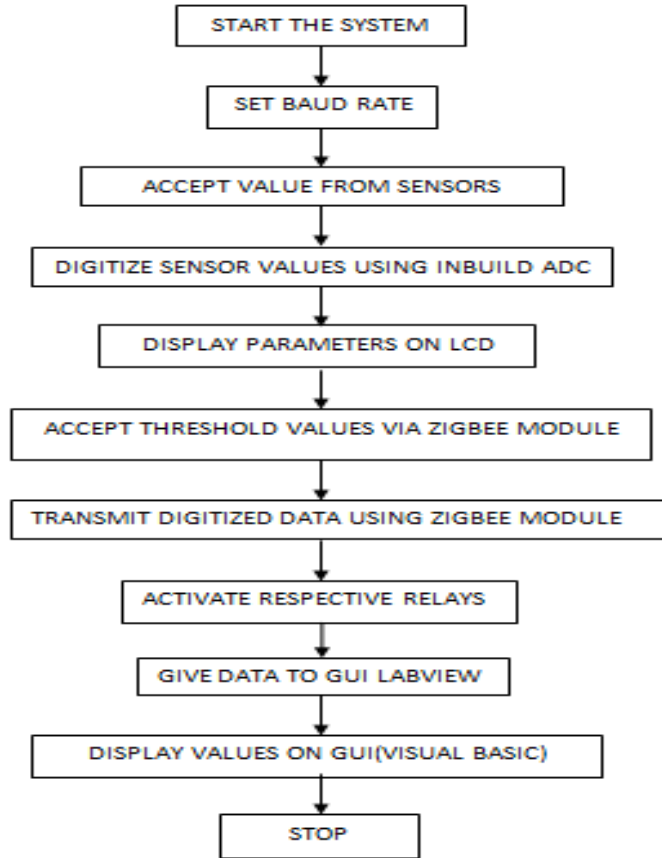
START THE SYSTEM

SET BAUD RATE

ACCEPT VALUE FROM SENSORS

DIGITIZE SENSOR VALUES USING INBUILD ADC

DISPLAY PARAMETERS ON LCD

ACCEPT THRESHOLD VALUES VIA ZIGBEE MODULE

TRANSMIT DIGITIZED DATA USING ZIGBEE MODULE

ACTIVATE RESPECTIVE RELAYS

GIVE DATA TO GUI LABVIEW

DISPLAY VALUES ON GUI(VISUAL BASIC)

STOP